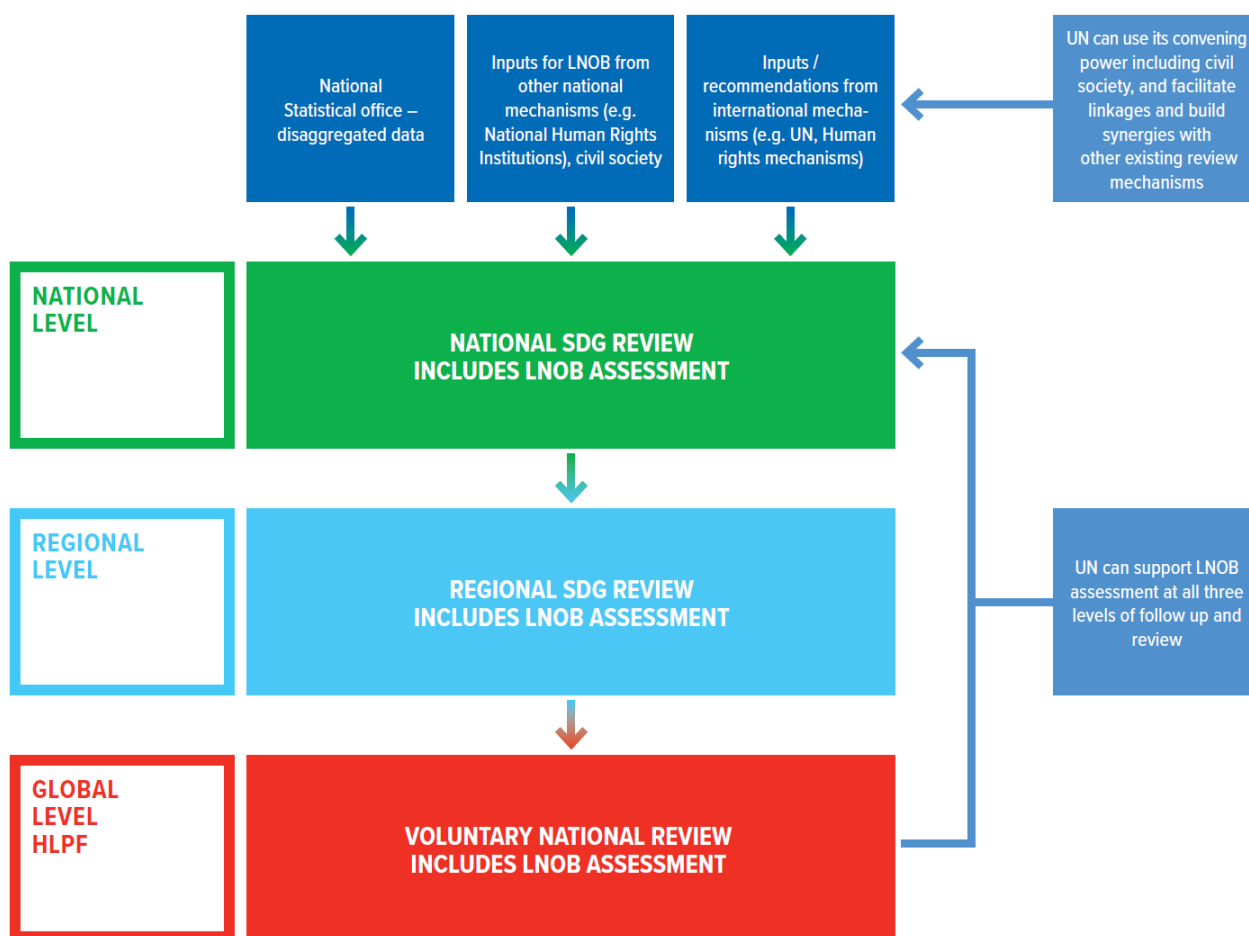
National Statistical office – disaggregated data

Inputs for LNOB from other national mechanisms (e.g. National Human Rights Institutions), civil society

Inputs / recommendations from international mechanisms (e.g. UN, Human rights mechanisms)

UN can use its convening power including civil society, and facilitate linkages and build synergies with other existing review mechanisms

NATIONAL LEVEL

NATIONAL SDG REVIEW INCLUDES LNOB ASSESSMENT

REGIONAL LEVEL

REGIONAL SDG REVIEW INCLUDES LNOB ASSESSMENT

UN can support LNOB assessment at all three levels of follow up and review

GLOBAL LEVEL HLPF

VOLUNTARY NATIONAL REVIEW INCLUDES LNOB ASSESSMENT